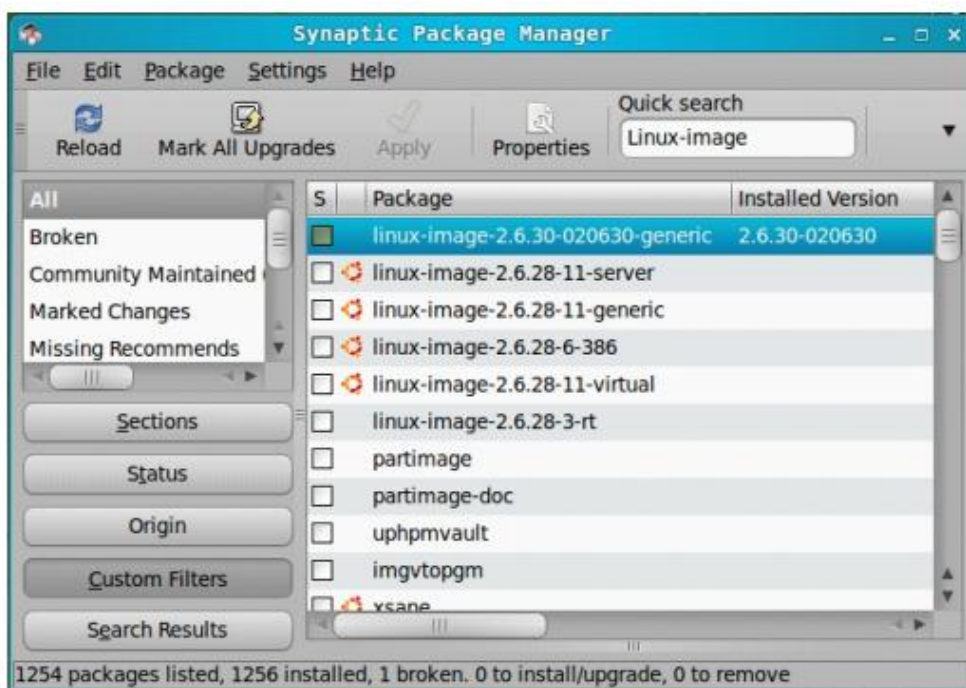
Synaptic Package Manager

File Edit Package Settings Help

Reload Mark All Upgrades Apply Properties Quick search Linux-image

All
Broken
Community Maintained
Marked Changes
Missing Recommends

Sections
Status
Origin
Custom Filters
Search Results

| S | Package | Installed Version |
|---|---|---|
| | linux-image-2.6.30-020630-generic | 2.6.30-020630 |
| | linux-image-2.6.28-11-server | |
| | linux-image-2.6.28-11-generic | |
| | linux-image-2.6.28-6-386 | |
| | linux-image-2.6.28-11-virtual | |
| | linux-image-2.6.28-3-rt | |
| | partimage | |
| | partimage-doc | |
| | uphpmvault | |
| | imgvtopgm | |
| | xsane | |

1254 packages listed, 1256 installed, 1 broken. 0 to install/upgrade, 0 to remove